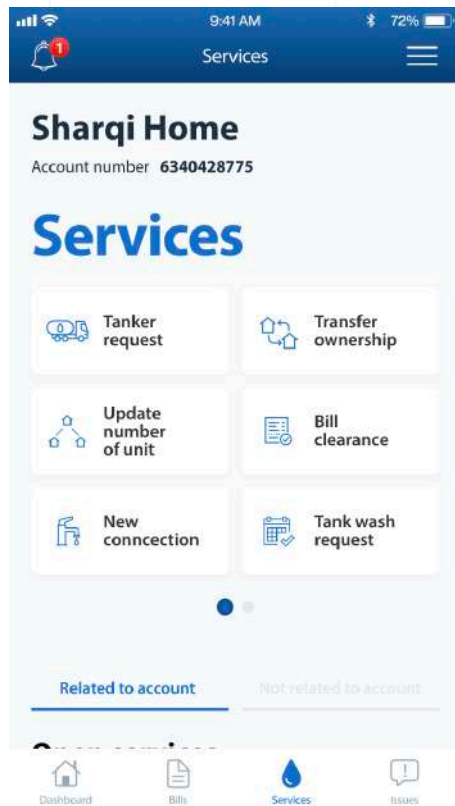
9:41 AM
72%
1
Services

Sharqi Home
Account number 6340428775

Services

Tanker request

Transfer ownership

Update number of unit

Bill clearance

New conncection

Tank wash request

Related to account
Not related to account

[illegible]

Dashboard
Bills
Services
Issues